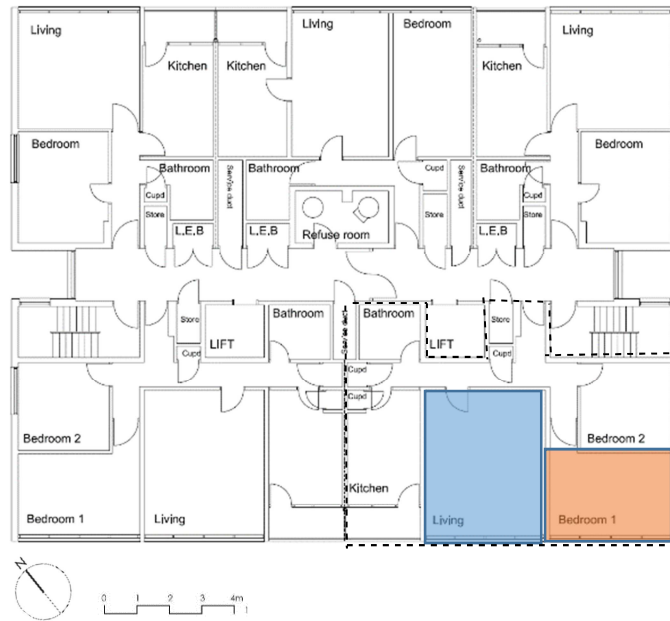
Living
Kitchen
Kitchen
Living
Bedroom
Kitchen
Living
Bedroom
Bathroom
Service duct
Bathroom
Cupd
Service duct
Bathroom
Bedroom
Cupd
Store
Cupd
Store
Store
L,E,B
L,E,B
Refuse room
L,E,B
Store
LIFT
Bathroom
Bathroom
LIFT
Store
Cupd
Cupd
Cupd
Cupd
Bedroom 2
Bedroom 2
Kitchen
Bedroom 1
Living
Living
Bedroom 1
N
0 1 2 3 4m